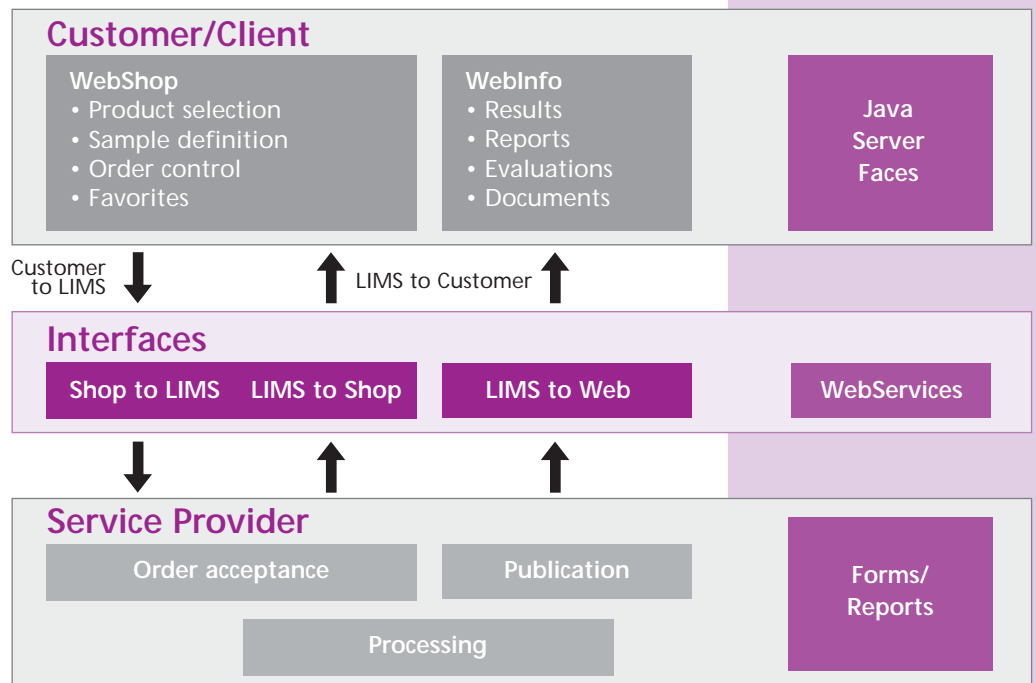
Customer/Client

WebShop
• Product selection
• Sample definition
• Order control
• Favorites

WebInfo
• Results
• Reports
• Evaluations
• Documents

Java Server Faces

Customer to LIMS

LIMS to Customer

Interfaces

Shop to LIMS

LIMS to Shop

LIMS to Web

WebServices

Service Provider

Order acceptance

Publication

Processing

Forms/ Reports